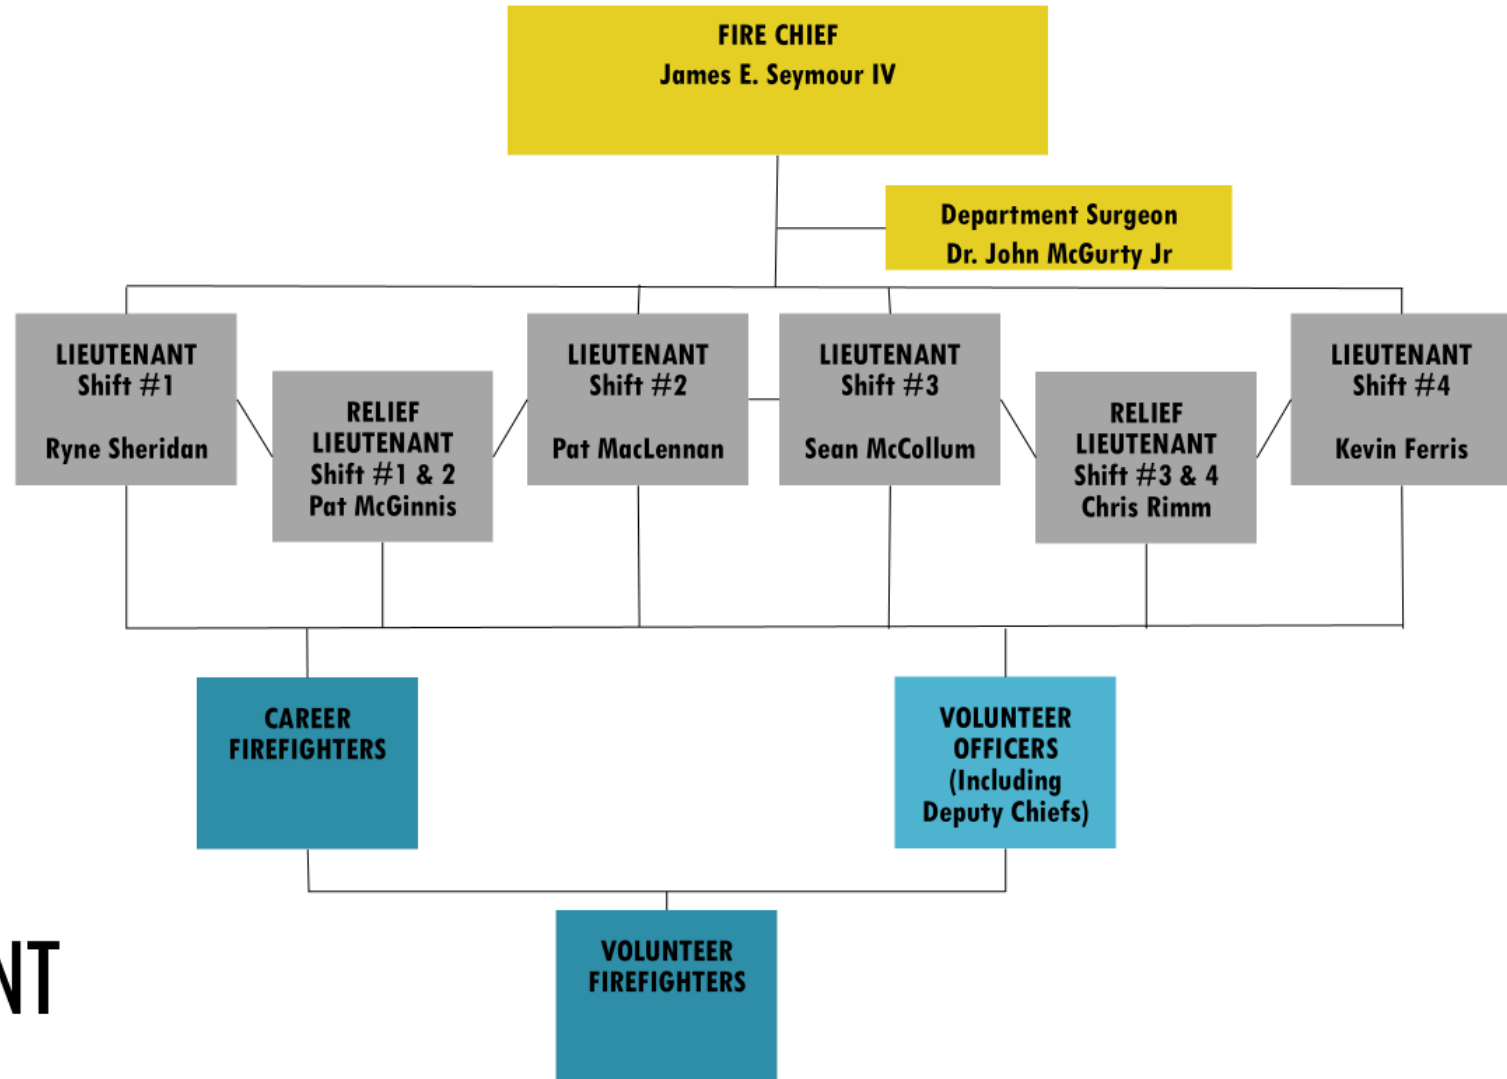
FIRE CHIEF
James E. Seymour IV

Department Surgeon
Dr. John McGurty Jr

LIEUTENANT
Shift #1

Ryne Sheridan

RELIEF
LIEUTENANT
Shift #1 & 2
Pat McGinnis

LIEUTENANT
Shift #2

Pat MacLennan

LIEUTENANT
Shift #3

Sean McCollum

RELIEF
LIEUTENANT
Shift #3 & 4
Chris Rimm

LIEUTENANT
Shift #4

Kevin Ferris

CAREER
FIREFIGHTERS

VOLUNTEER
OFFICERS
(Including
Deputy Chiefs)

VOLUNTEER
FIREFIGHTERS

NT